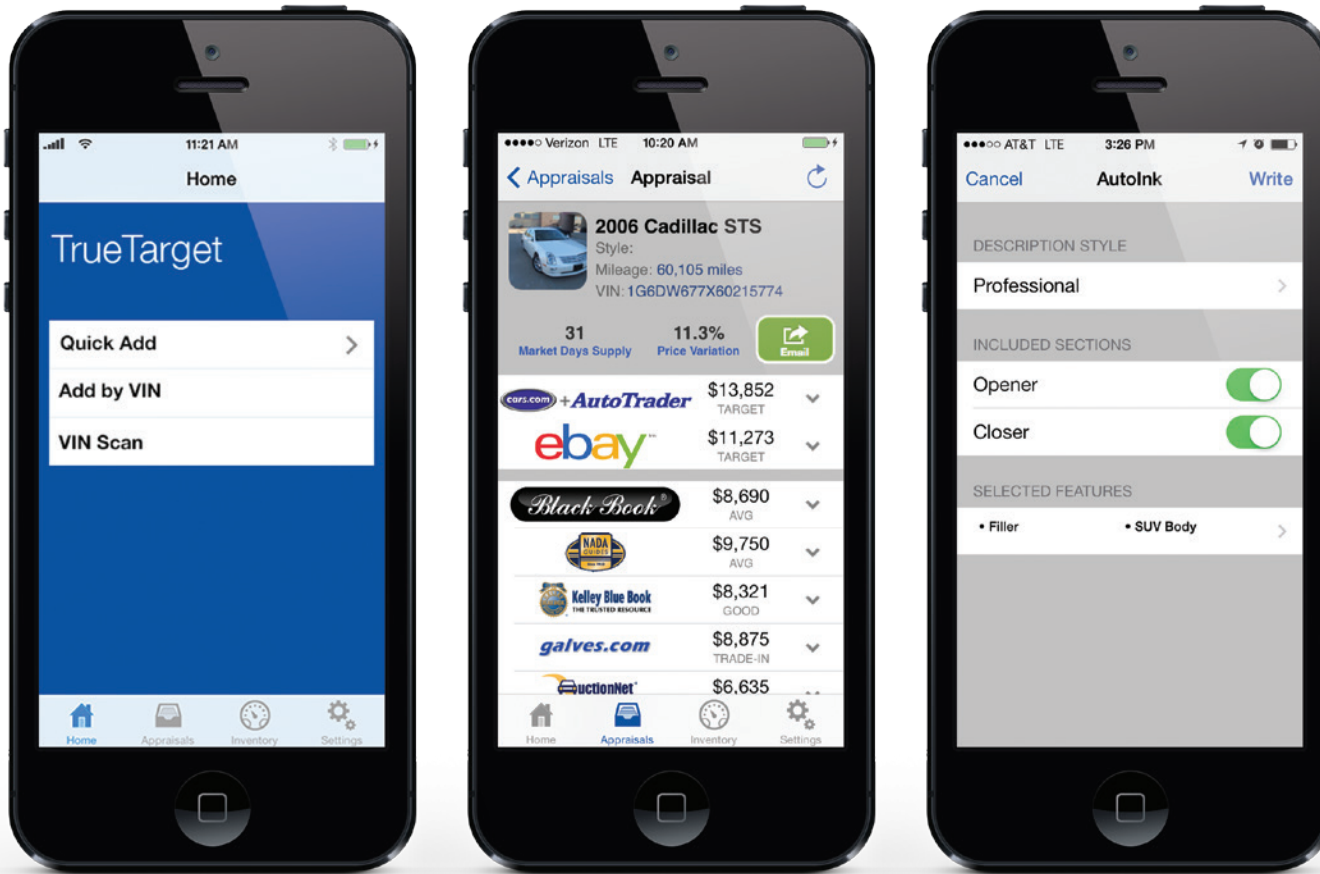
11:21 AM

Home

TrueTarget

Quick Add

Add by VIN

VIN Scan

Home Appraisals Inventory Settings

●●●●○ Verizon LTE 10:20 AM

Appraisals Appraisal

2006 Cadillac STS
Style:
Mileage: 60,105 miles
VIN: 1G6DW677X60215774

31
Market Days Supply

11.3%
Price Variation

Email

cars.com + AutoTrader $13,852 TARGET

ebay $11,273 TARGET

Black Book $8,690 AVG

NADA GUIDES $9,750 AVG

Kelley Blue Book THE TRUSTED RESOURCE $8,321 GOOD

galves.com $8,875 TRADE-IN

AuctionNet $6,635

Home Appraisals Inventory Settings

●●●○○ AT&T LTE 3:26 PM

Cancel AutoInk Write

DESCRIPTION STYLE

Professional

INCLUDED SECTIONS

Opener

Closer

SELECTED FEATURES

• Filler • SUV Body